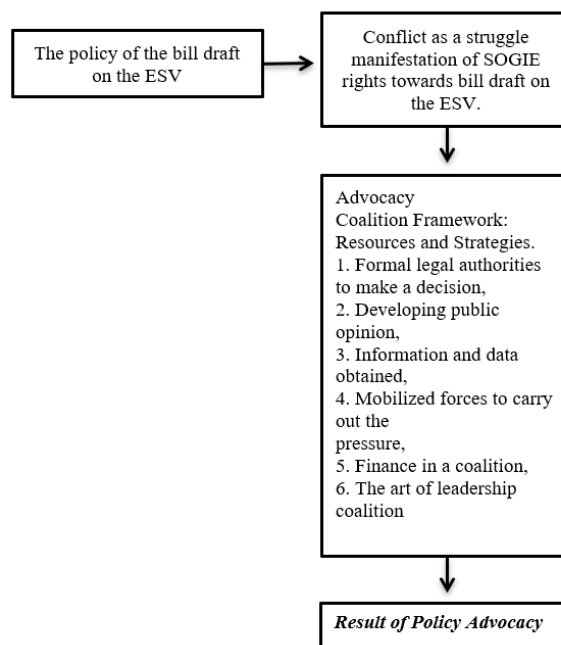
The policy of the bill draft on the ESV

Conflict as a struggle manifestation of SOGIE rights towards bill draft on the ESV.

Advocacy
Coalition Framework: Resources and Strategies.
1. Formal legal authorities to make a decision,
2. Developing public opinion,
3. Information and data obtained,
4. Mobilized forces to carry out the pressure,
5. Finance in a coalition,
6. The art of leadership coalition

***Result of Policy Advocacy***